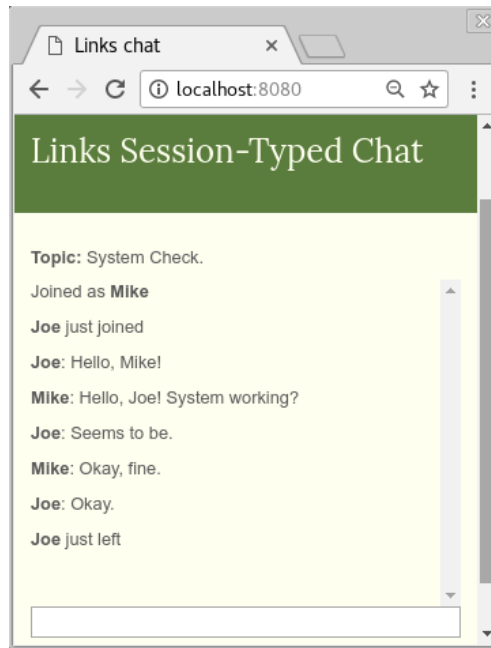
Links chat ×

localhost:8080

Links Session-Typed Chat

Topic: System Check.

Joined as Mike

Joe just joined

Joe: Hello, Mike!

Mike: Hello, Joe! System working?

Joe: Seems to be.

Mike: Okay, fine.

Joe: Okay.

Joe just left